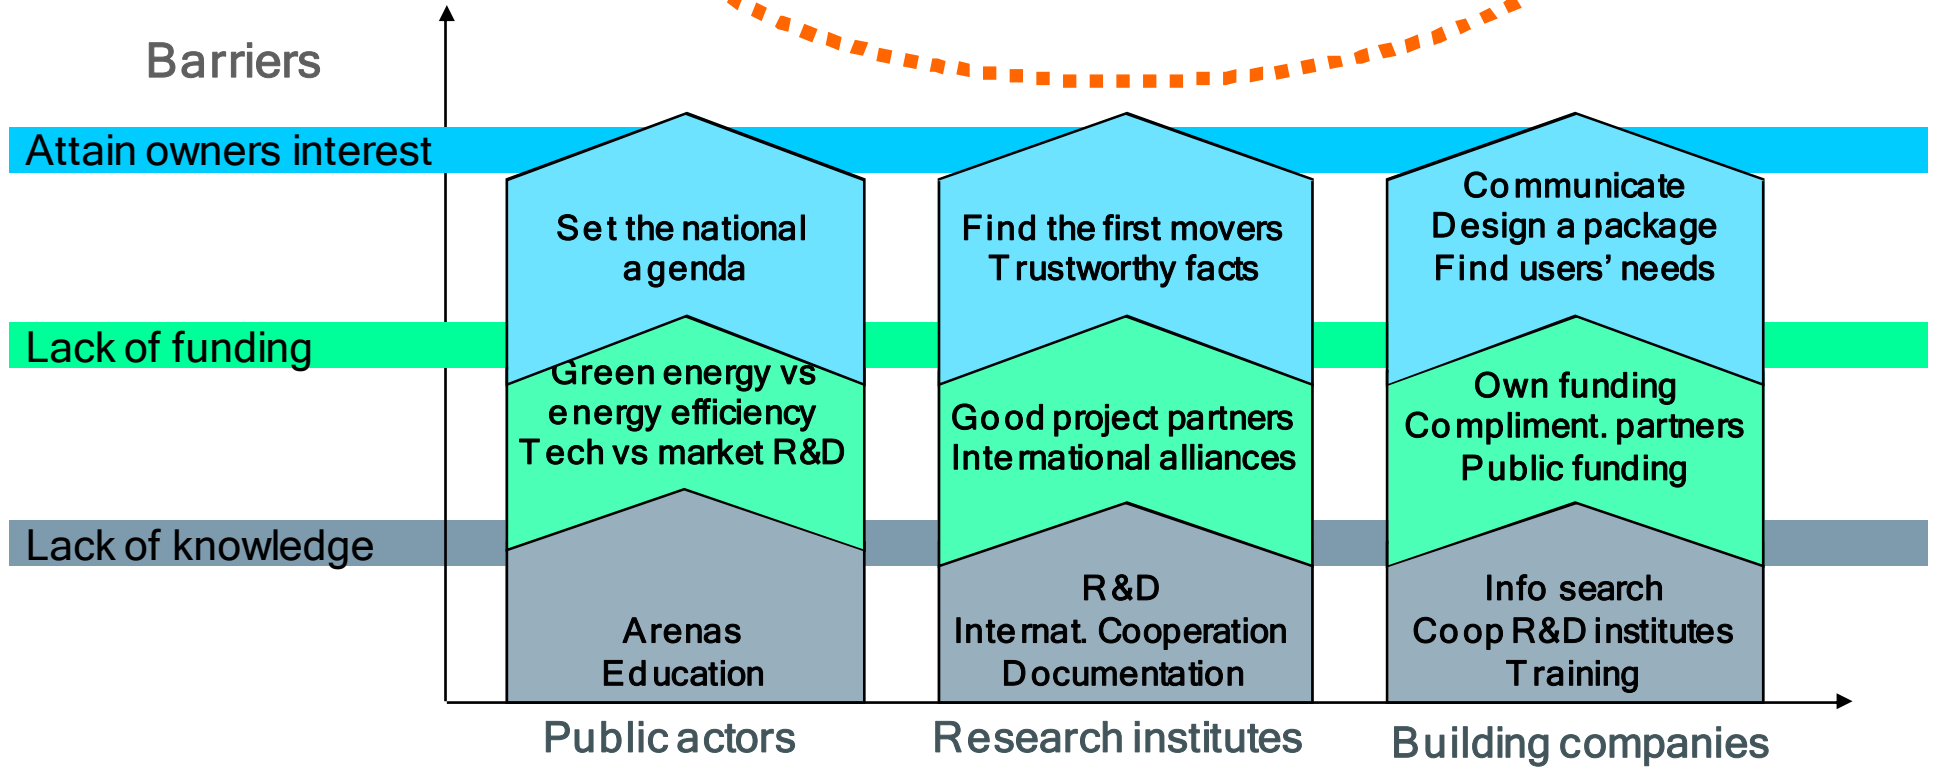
Barriers

Attain owners interest

Lack of funding

Lack of knowledge

Set the national agenda

Green energy vs energy efficiency
Tech vs market R&D

Arenas
Education

Find the first movers
Trustworthy facts

Good project partners
International alliances

R&D
Internat. Cooperation
Documentation

Communicate
Design a package
Find users' needs

Own funding
Compliment. partners
Public funding

Info search
Coop R&D institutes
Training

Public actors

Research institutes

Building companies